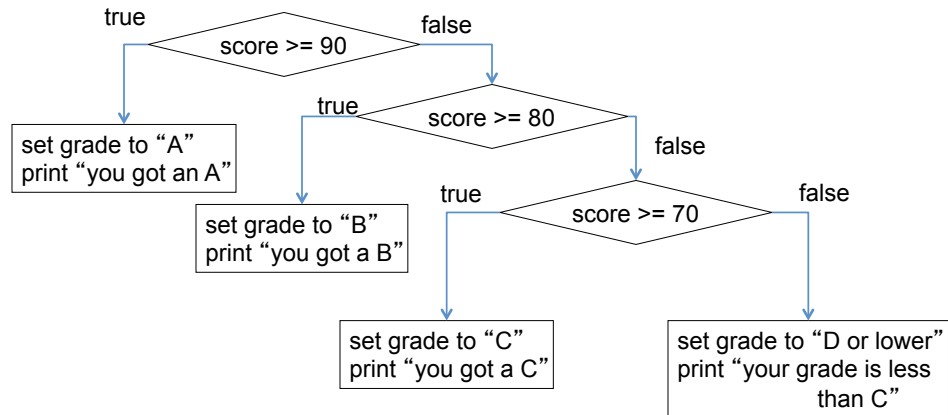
true

score >= 90

false

set grade to “A”
print “you got an A”

true

score >= 80

false

set grade to “B”
print “you got a B”

true

score >= 70

false

set grade to “C”
print “you got a C”

set grade to “D or lower”
print “your grade is less than C”